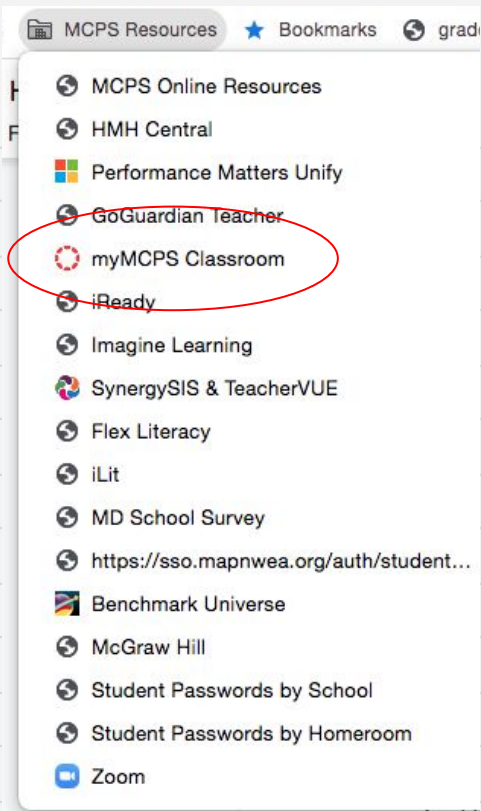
MCPS Resources
Bookmarks
grad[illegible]

H
F

MCPS Online Resources
HMH Central
Performance Matters Unify
GoGuardian Teacher
myMCPS Classroom
iReady
Imagine Learning
SynergySIS & TeacherVUE
Flex Literacy
iLit
MD School Survey
https://sso.mapnwea.org/auth/student...
Benchmark Universe
McGraw Hill
Student Passwords by School
Student Passwords by Homeroom
Zoom